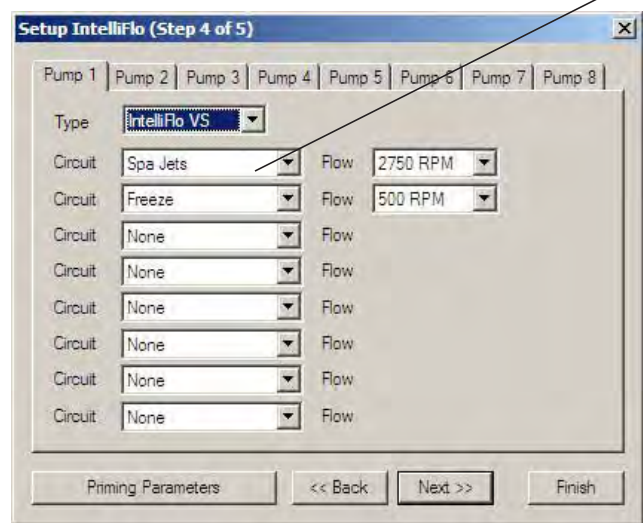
Setup IntelliFlo (Step 4 of 5)

Pump 1 | Pump 2 | Pump 3 | Pump 4 | Pump 5 | Pump 6 | Pump 7 | Pump 8

Type IntelliFlo VS

Circuit Spa Jets Flow 2750 RPM
Circuit Freeze Flow 500 RPM
Circuit None Flow
Circuit None Flow
Circuit None Flow
Circuit None Flow
Circuit None Flow
Circuit None Flow

Priming Parameters | << Back | Next >> | Finish